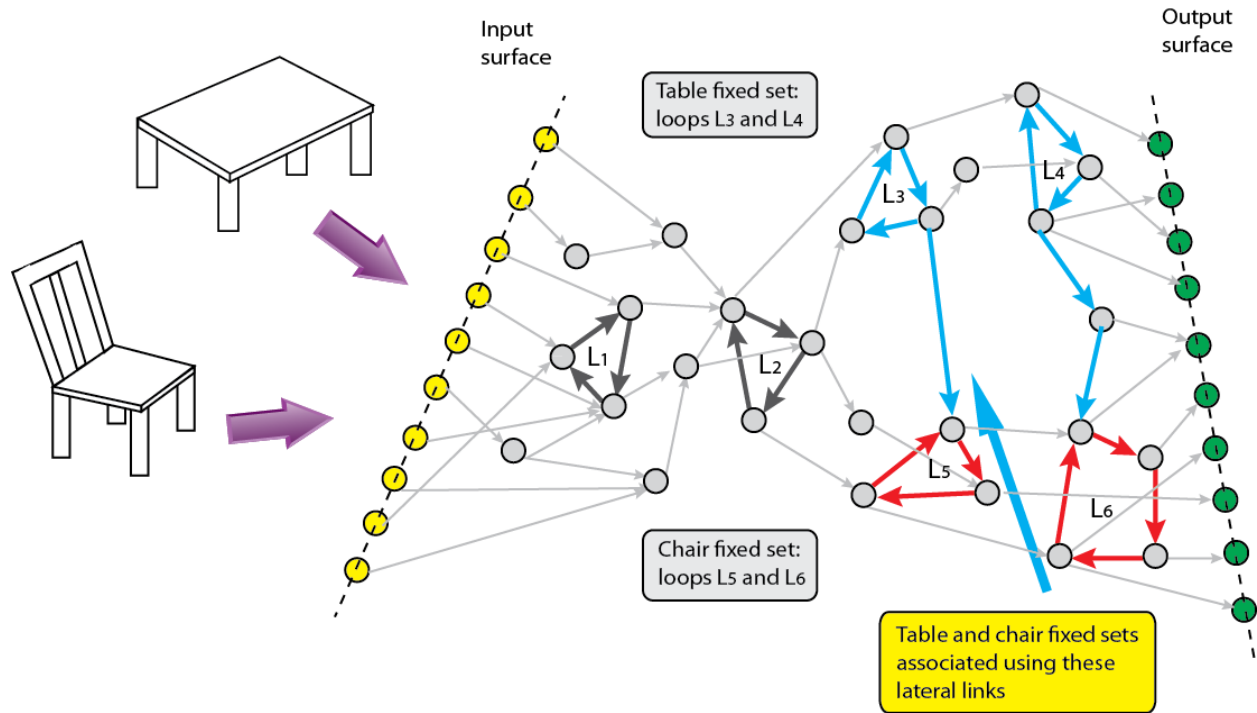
Input surface

Output surface

Table fixed set: loops L3 and L4

$L_3$

$L_4$

$L_1$

$L_2$

$L_5$

$L_6$

Chair fixed set: loops L5 and L6

Table and chair fixed sets associated using these lateral links